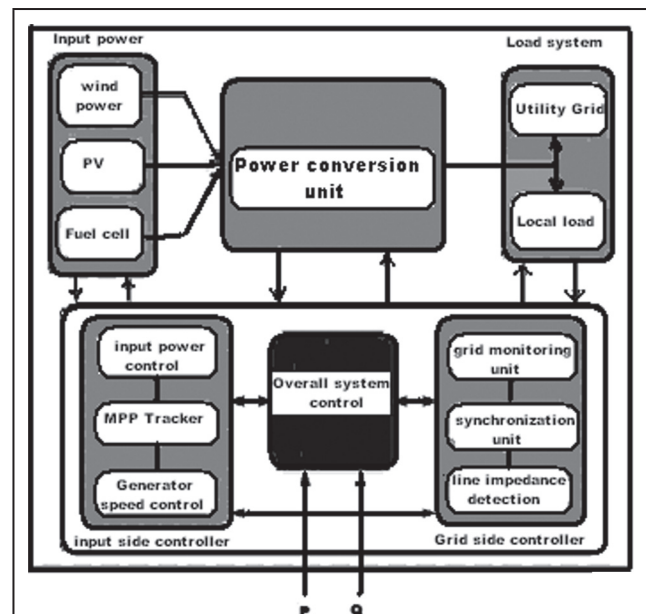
Input power

Load system

wind power

PV

Fuel cell

Power conversion unit

Utility Grid

Local load

input power control

MPP Tracker

Generator speed control

Overall system control

grid monitoring unit

synchronization unit

line impedance detection

input side controller

Grid side controller

P Q